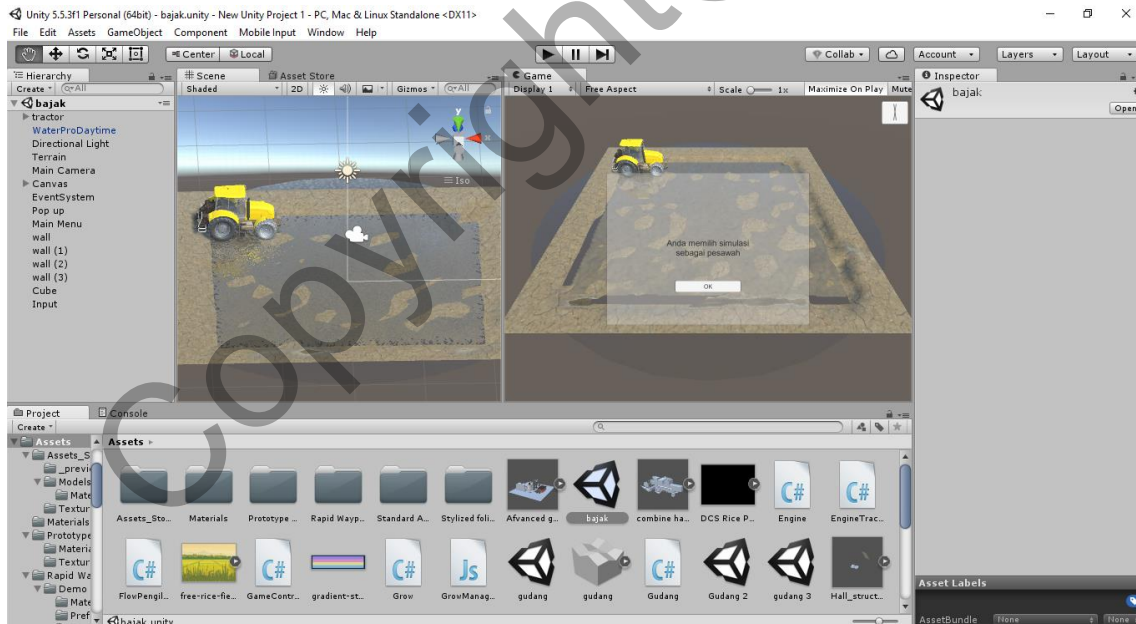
Unity 5.5.3f1 Personal (64bit) - bajak.unity - New Unity Project 1 - PC, Mac & Linux Standalone <DX11>

File Edit Assets GameObject Component Mobile Input Window Help

Center Local

Collab Account Layers Layout

Hierarchy
Create
bajak
tractor
WaterProDaytime
Directional Light
Terrain
Main Camera
Canvas
EventSystem
Pop up
Main Menu
wall
wall (1)
wall (2)
wall (3)
Cube
Input

Scene Asset Store
Shaded 2D Gizmos All
Iso

Game
Display 1 Free Aspect Scale 1x Maximize On Play Mute

Anda memilih simulasi sebagai pesawah

OK

Inspector
bajak
Open

Project Console
Create
Assets
Assets_S
_previ
Models
Mate
Textur
Materials
Prototype
Materi
Textur
Rapid Wa
Demo
Mate
Pref

Assets ▸

Assets_Sto... Materials Prototype ... Rapid Wayp... Standard A... Stylized foli... Afvanced g... bajak combine ha... DCS Rice P... Engine EngineTrac...

FlowPengil... free-rice-fie... GameContr... gradient-st... Grow GrowManag... gudang gudang Gudang Gudang 2 gudang 3 Hall_struct...

bajak.unity

Asset Labels
AssetBundle None None

Copyright